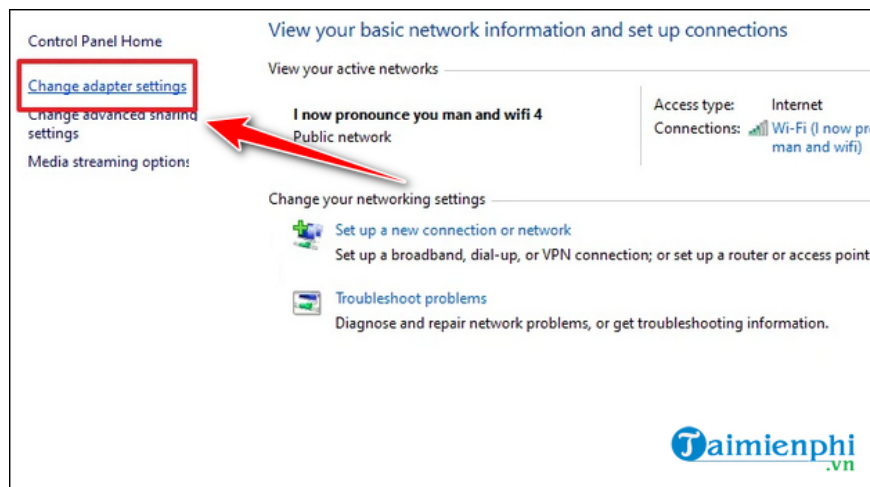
Control Panel Home

Change adapter settings

Change advanced sharing settings

Media streaming options

View your basic network information and set up connections

View your active networks

I now pronounce you man and wifi 4
Public network

Access type: Internet
Connections: Wi-Fi (I now pr man and wifi)

Change your networking settings

Set up a new connection or network
Set up a broadband, dial-up, or VPN connection; or set up a router or access point

Troubleshoot problems
Diagnose and repair network problems, or get troubleshooting information.

Taimienphi .vn